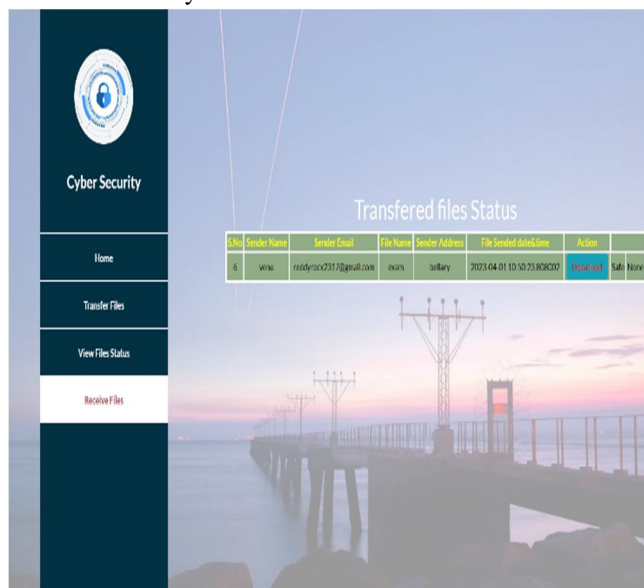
Cyber Security

Home

Transfer Files

View Files Status

Receive Files

Transfered files Status

| S.No | Sender Name | Sender Email | File Name | Sender Address | File Sended date&time | Action | |
|---|---|---|---|---|---|---|---|
| 6 | venu | reddyrocx2317@gmail.com | exam | bellary | 2023-04-01 10:50:23.808002 | Download | Safe None |